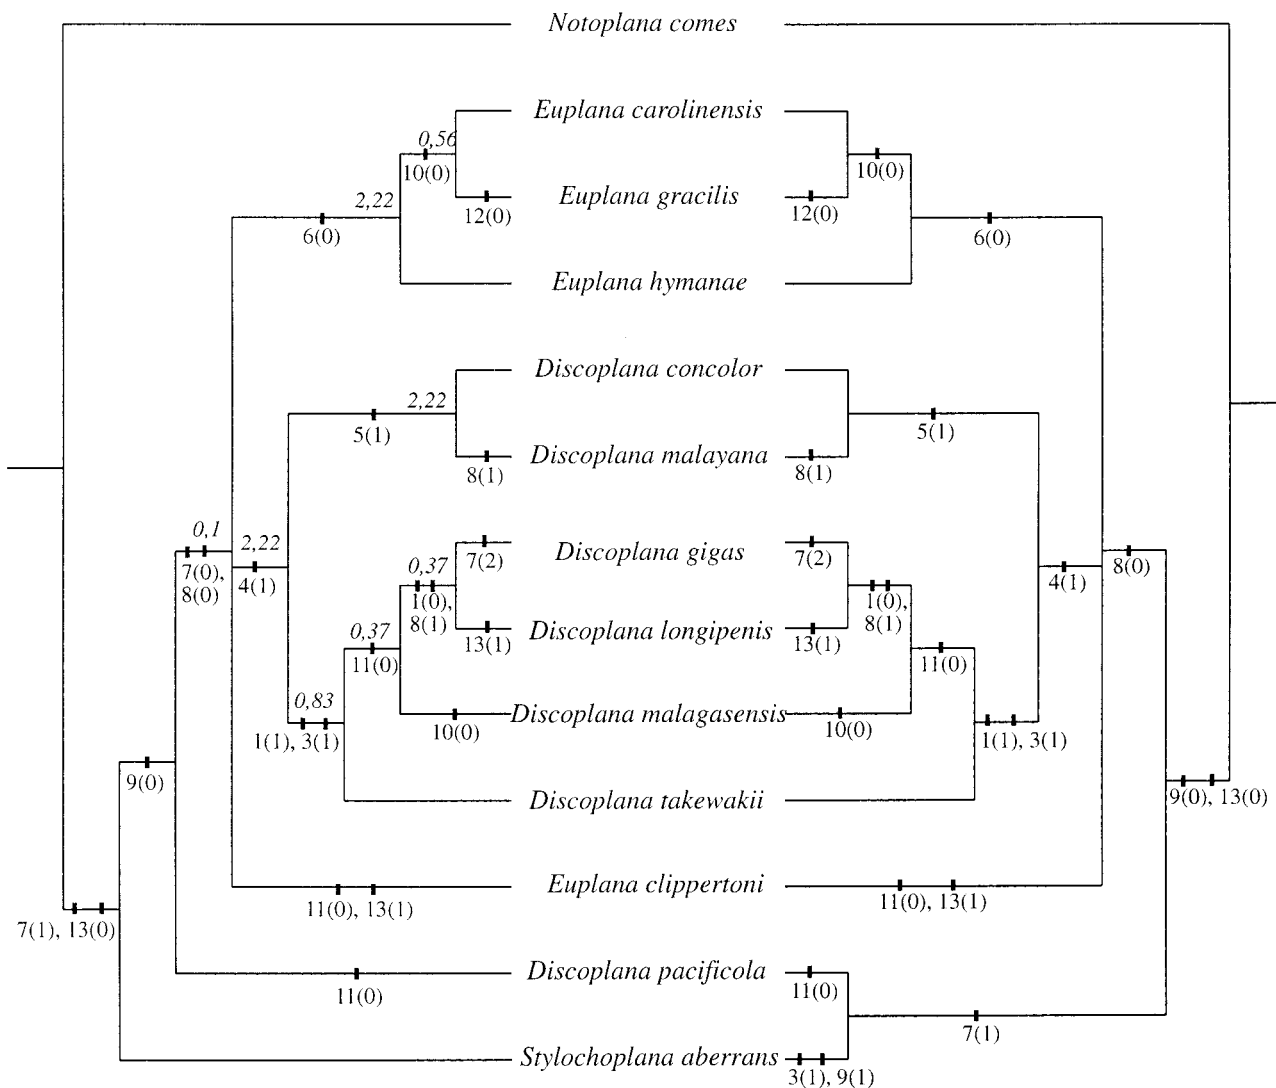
Notoplana comes

Euplana carolinensis

Euplana gracilis

Euplana hymanae

Discoplana concolor

Discoplana malayana

Discoplana gigas

Discoplana longipenis

Discoplana malagasensis

Discoplana takewakii

Euplana clippertoni

Discoplana pacificola

Stylochoplana aberrans

0,56
10(0)
12(0)
2,22
6(0)
2,22
5(1)
8(1)
0,1
7(0), 8(0)
2,22
4(1)
0,37
7(2)
1(0), 8(1)
13(1)
0,37
11(0)
0,83
1(1), 3(1)
10(0)
9(0)
11(0), 13(1)
7(1), 13(0)
11(0)

10(0)
12(0)
6(0)
5(1)
8(1)
7(2)
1(0), 8(1)
13(1)
11(0)
10(0)
4(1)
8(0)
1(1), 3(1)
9(0), 13(0)
11(0), 13(1)
11(0)
7(1)
3(1), 9(1)